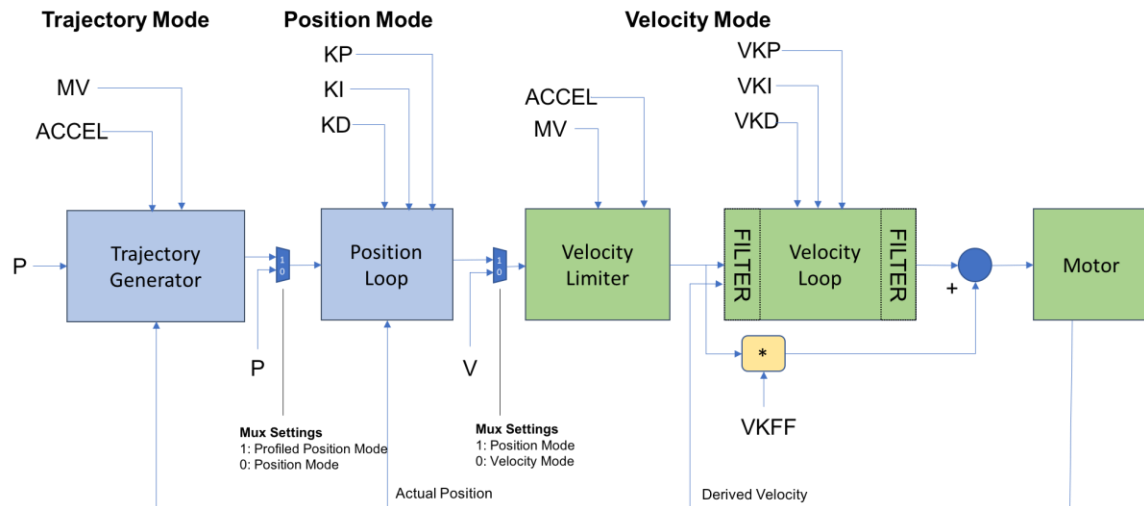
Trajectory Mode

Position Mode

Velocity Mode

MV

ACCEL

P

Trajectory Generator

1
0

P

Mux Settings
1: Profiled Position Mode
0: Position Mode

KP

KI

KD

Position Loop

Actual Position

1
0

V

Mux Settings
1: Position Mode
0: Velocity Mode

ACCEL

MV

Velocity Limiter

VKP

VKI

VKD

FILTER

Velocity Loop

FILTER

*

VKFF

Derived Velocity

+

Motor